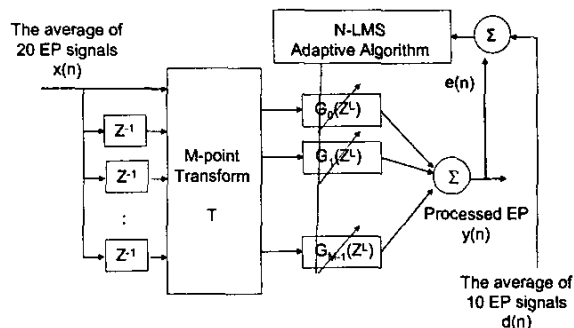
The average of 20 EP signals x(n)

N-LMS Adaptive Algorithm

$\Sigma$

e(n)

$Z^{-1}$

$Z^{-1}$

:

$Z^{-1}$

M-point Transform T

$G_0(Z^L)$

$G_1(Z^L)$

$G_{M-1}(Z^L)$

$\Sigma$

Processed EP y(n)

The average of 10 EP signals d(n)